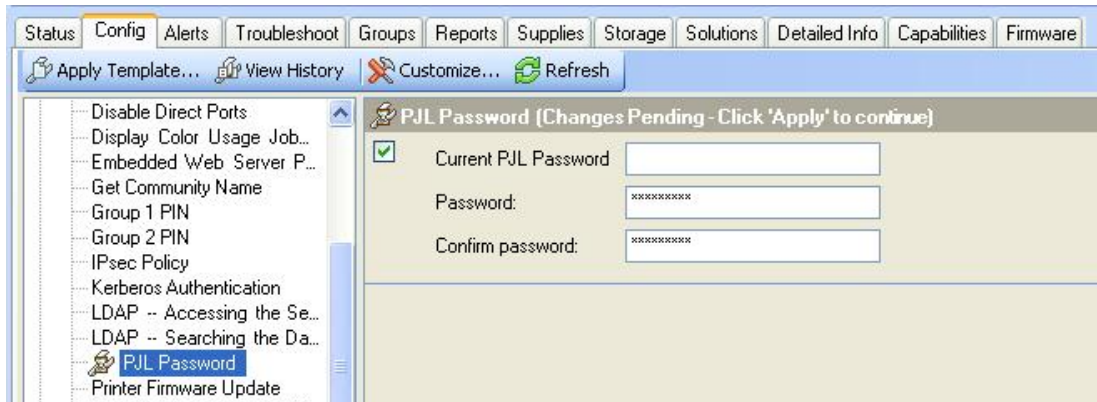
Status | Config | Alerts | Troubleshoot | Groups | Reports | Supplies | Storage | Solutions | Detailed Info | Capabilities | Firmware

Apply Template... View History | Customize... Refresh

Disable Direct Ports
Display Color Usage Job...
Embedded Web Server P...
Get Community Name
Group 1 PIN
Group 2 PIN
IPsec Policy
Kerberos Authentication
LDAP -- Accessing the Se...
LDAP -- Searching the Da...
PJL Password
Printer Firmware Update

PJL Password (Changes Pending - Click 'Apply' to continue)

Current PJL Password

Password: *********

Confirm password: *********